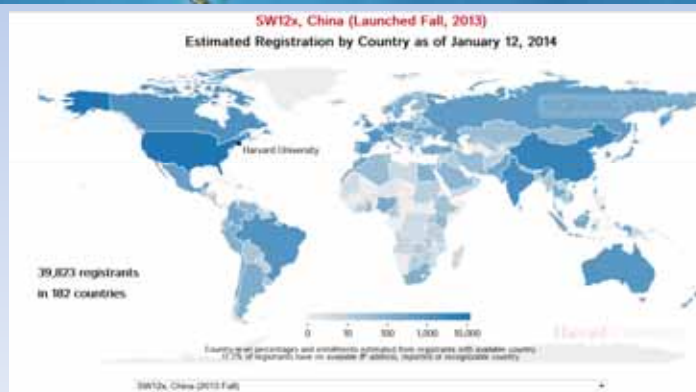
SW12x, China (Launched Fall, 2013)

Estimated Registration by Country as of January 12, 2014

Harvard University

39,823 registrants in 182 countries

0 10 100 1,000 10,000

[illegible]

SW12x, China (2013 Fall)